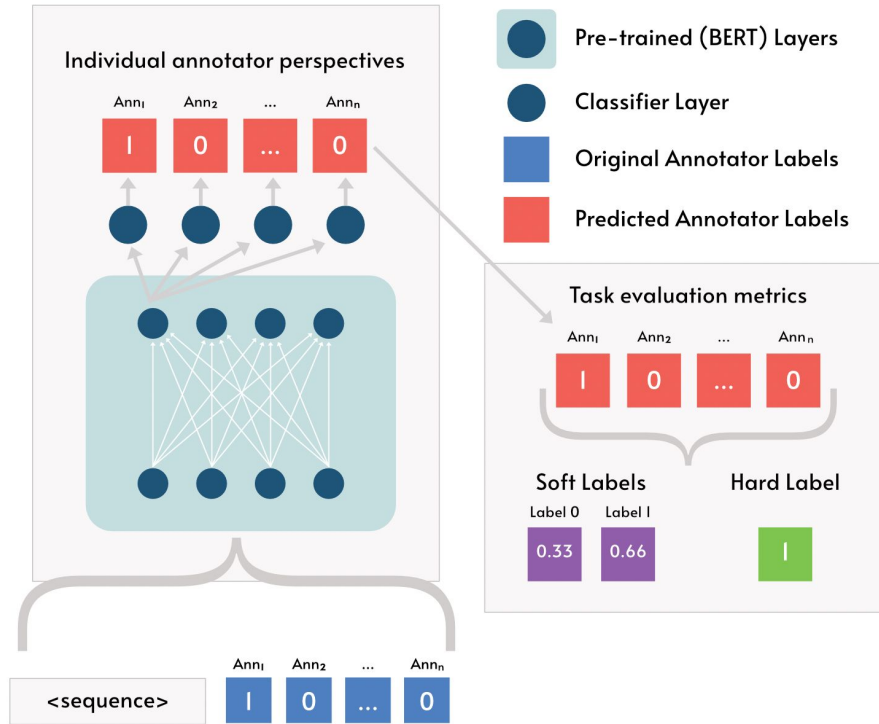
Individual annotator perspectives

$Ann_1$ $Ann_2$ ... $Ann_n$

1 0 ... 0

Pre-trained (BERT) Layers

Classifier Layer

Original Annotator Labels

Predicted Annotator Labels

Task evaluation metrics

$Ann_1$ $Ann_2$ ... $Ann_n$

1 0 ... 0

Soft Labels

Label 0 Label 1

0.33 0.66

Hard Label

1

<sequence>

$Ann_1$ $Ann_2$ ... $Ann_n$

1 0 ... 0